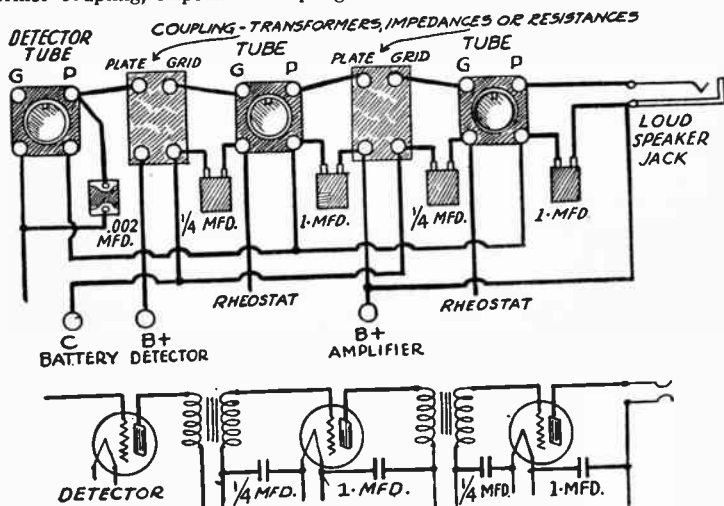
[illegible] coupling, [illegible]

COUPLING - TRANSFORMERS, IMPEDANCES OR RESISTANCES

DETECTOR TUBE
G P
PLATE GRID
TUBE
G P
PLATE GRID
TUBE
G P
LOUD SPEAKER JACK

.002 MFD.
¼ MFD.
1·MFD.
¼ MFD.
1·MFD.

RHEOSTAT
RHEOSTAT

C BATTERY
B+ DETECTOR
B+ AMPLIFIER

DETECTOR
¼ MFD.
1·MFD.
¼ MFD.
1·MFD.